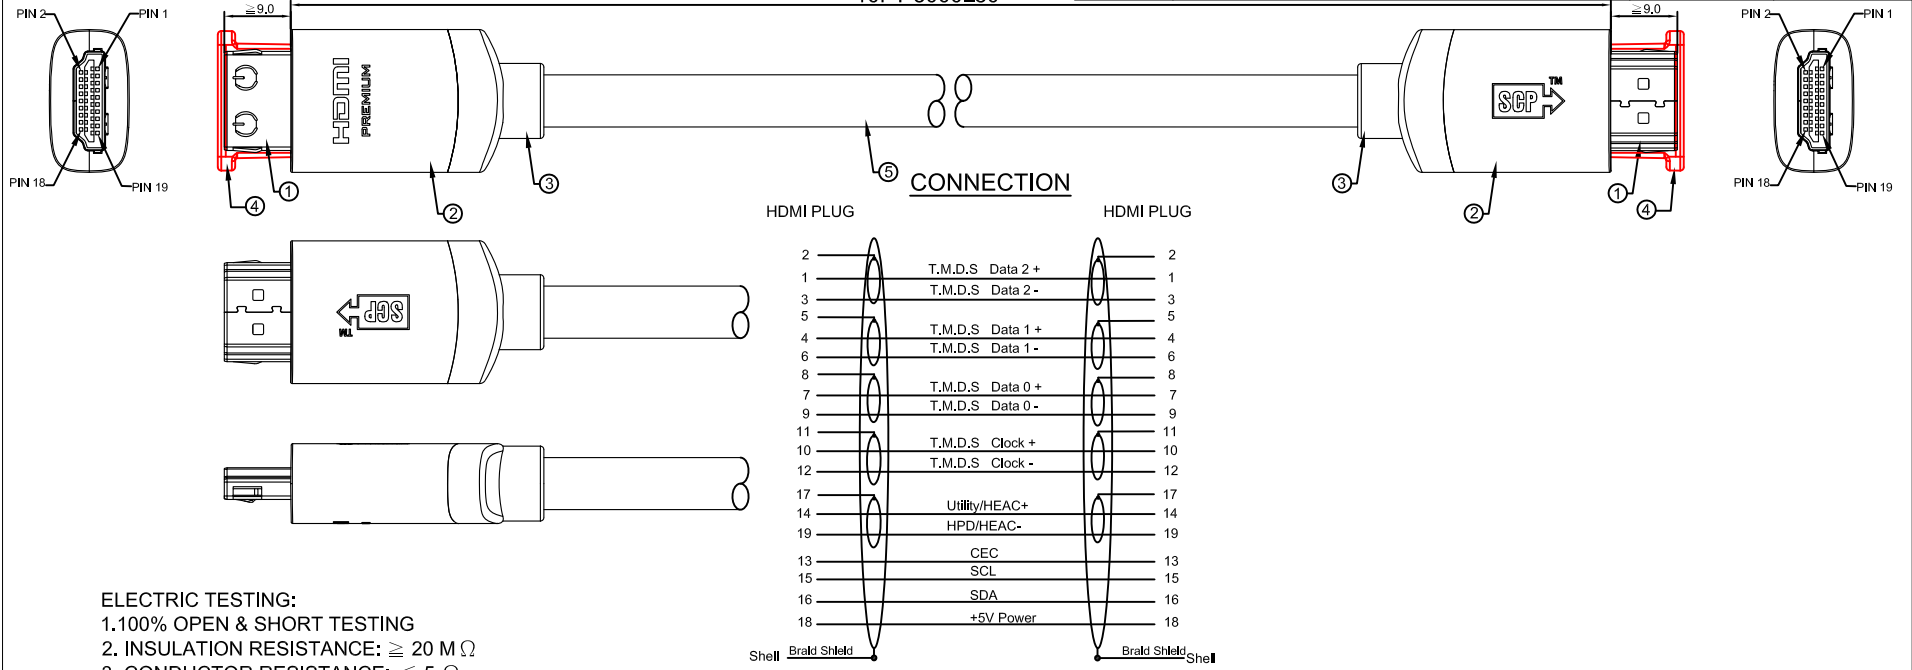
PIN 2
PIN 1
PIN 18
PIN 19
≧9.0
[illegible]
≧9.0
PIN 2
PIN 1
PIN 18
PIN 19

HDMI
PREMIUM

SCP TM

1 2 3 4 5
3 2 1 4

CONNECTION

HDMI PLUG
HDMI PLUG

| | | |
|---|---|---|
| 2 | | 2 |
| 1 | T.M.D.S Data 2 + | 1 |
| 3 | T.M.D.S Data 2 - | 3 |
| 5 | | 5 |
| 4 | T.M.D.S Data 1 + | 4 |
| 6 | T.M.D.S Data 1 - | 6 |
| 8 | | 8 |
| 7 | T.M.D.S Data 0 + | 7 |
| 9 | T.M.D.S Data 0 - | 9 |
| 11 | | 11 |
| 10 | T.M.D.S Clock + | 10 |
| 12 | T.M.D.S Clock - | 12 |
| 17 | | 17 |
| 14 | Utility/HEAC+ | 14 |
| 19 | HPD/HEAC- | 19 |
| 13 | CEC | 13 |
| 15 | SCL | 15 |
| 16 | SDA | 16 |
| 18 | +5V Power | 18 |
| Shell | Braid Shield / Braid Shield | Shell |

SCP TM

ELECTRIC TESTING:
1.100% OPEN & SHORT TESTING
2. INSULATION RESISTANCE: ≧ 20 M Ω
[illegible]